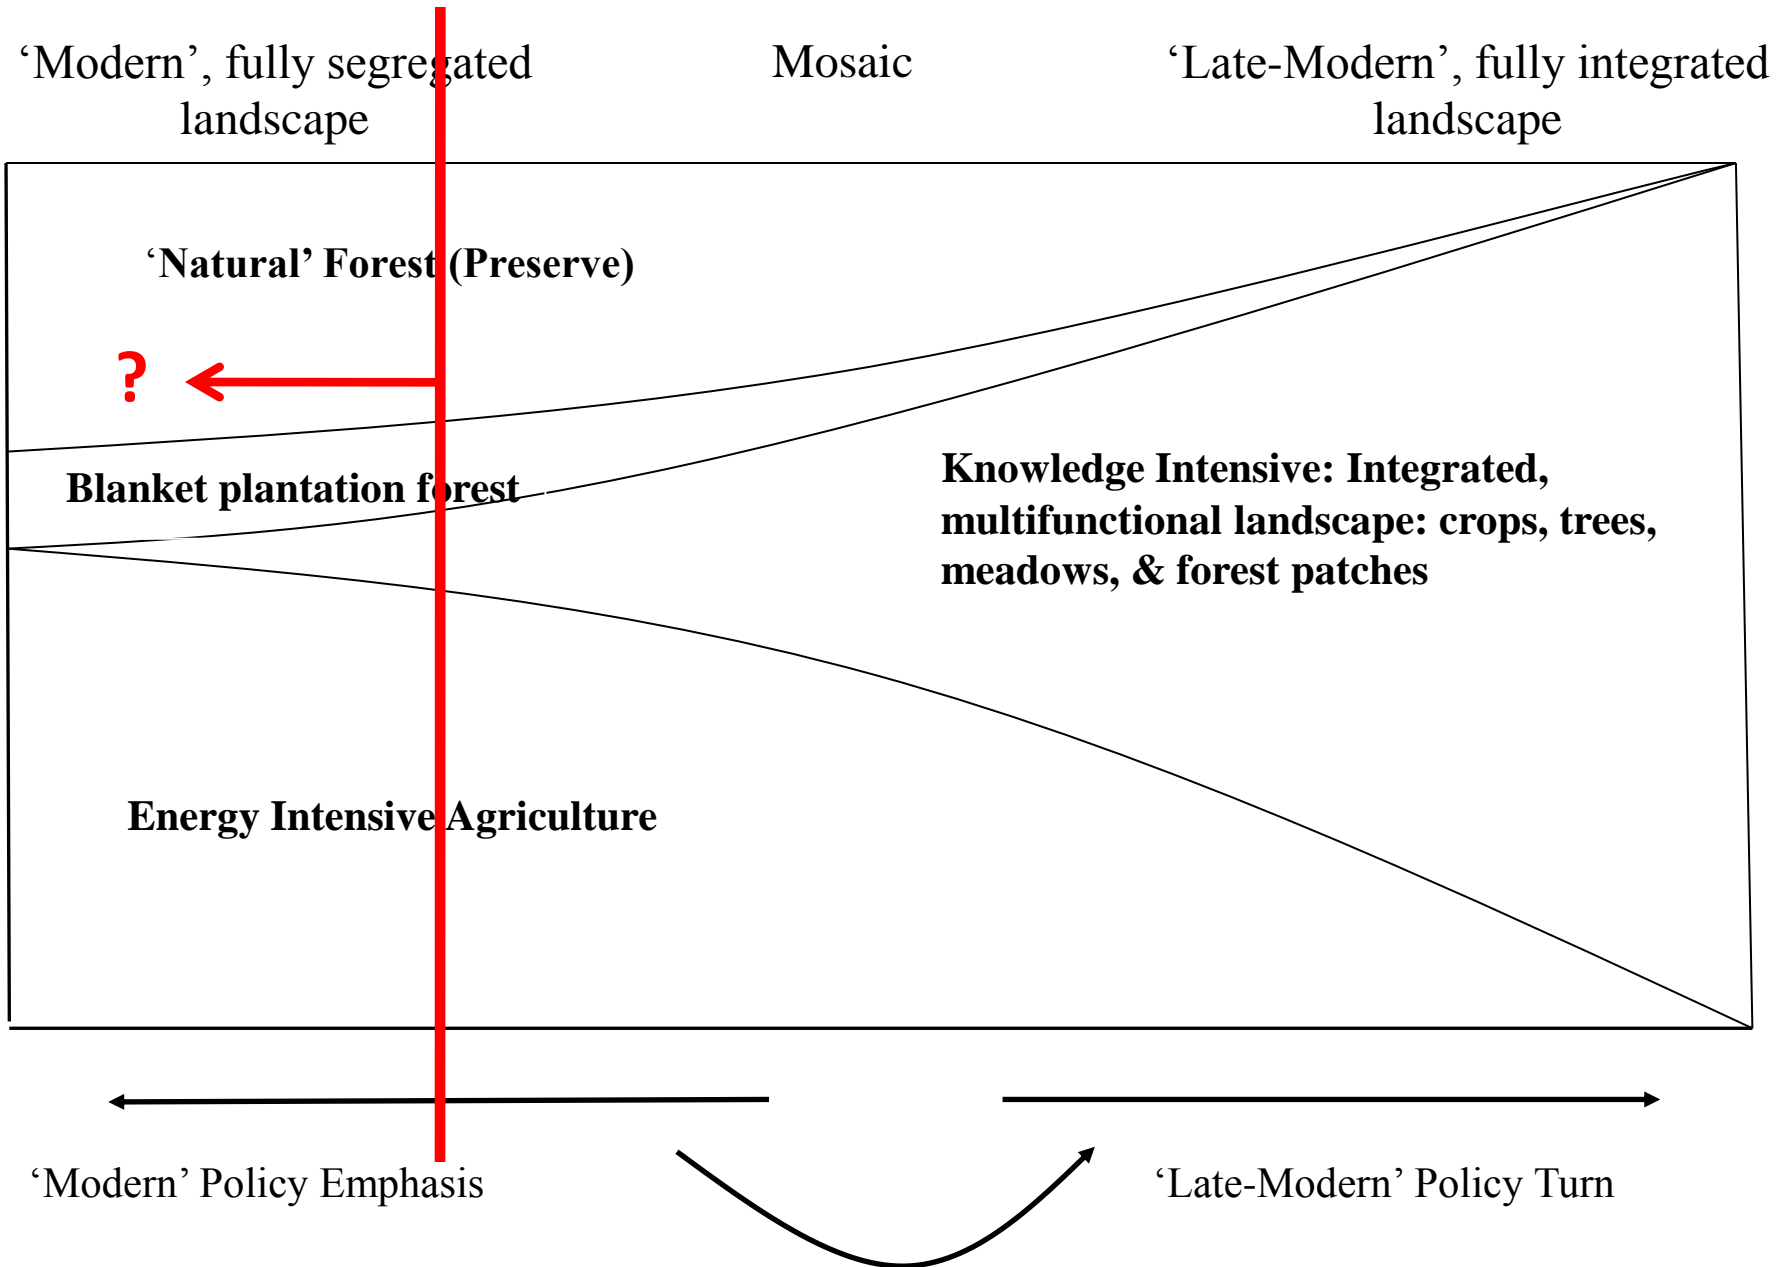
‘Modern’, fully segregated landscape

Mosaic

‘Late-Modern’, fully integrated landscape

‘Natural’ Forest (Preserve)

?

Blanket plantation forest

Knowledge Intensive: Integrated, multifunctional landscape: crops, trees, meadows, & forest patches

Energy Intensive Agriculture

‘Modern’ Policy Emphasis

‘Late-Modern’ Policy Turn